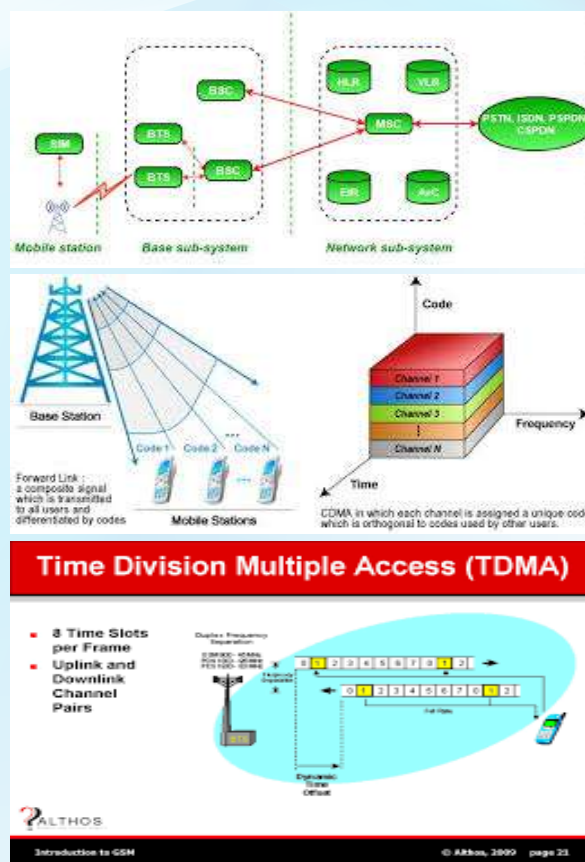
SIM

BTS

BTS

BSC

BSC

HLR

VLR

MSC

PSTN, ISDN, PSPDN CSPDN

EIR

AuC

Mobile station

Base sub-system

Network sub-system

Base Station

Code 1

Code 2

Code N

Forward Link : a composite signal which is transmitted to all users and differentiated by codes

Mobile Stations

Code

Channel 1

Channel 2

Channel 3

Channel N

Frequency

Time

CDMA in which each channel is assigned a unique code which is orthogonal to codes used by other users.

Time Division Multiple Access (TDMA)

- 8 Time Slots per Frame
- Uplink and Downlink Channel Pairs

Duplex Frequency Separation

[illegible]

0 1 2 3 4 5 6 7 0 1 2

0 1 2 3 4 5 6 7 0 1 2

Full Rate

BTS

Dynamic Time Offset

ALTHOS

Introduction to GSM

© Althos, 2009 page 23